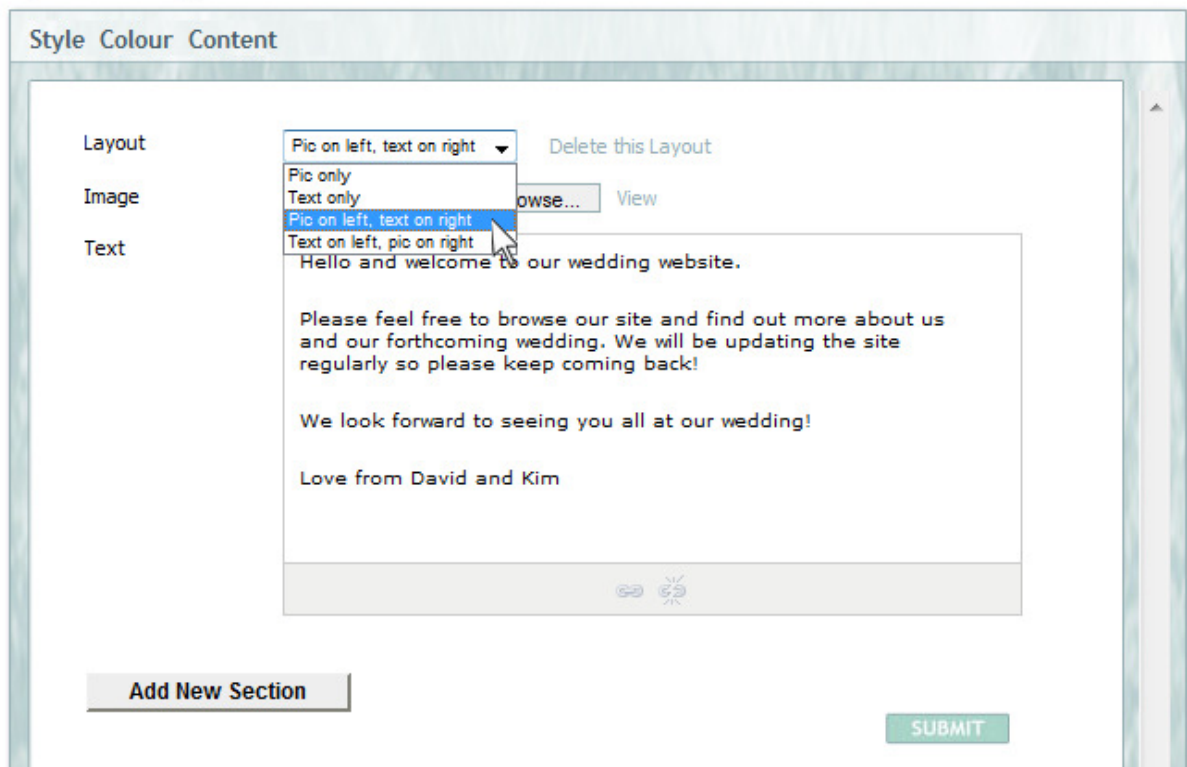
Style Colour Content

Layout
Pic on left, text on right
Delete this Layout

Pic only
Text only
Pic on left, text on right
Text on left, pic on right

Image
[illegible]owse...
View

Text
Hello and welcome to our wedding website.

Please feel free to browse our site and find out more about us and our forthcoming wedding. We will be updating the site regularly so please keep coming back!

We look forward to seeing you all at our wedding!

Love from David and Kim

Add New Section

SUBMIT